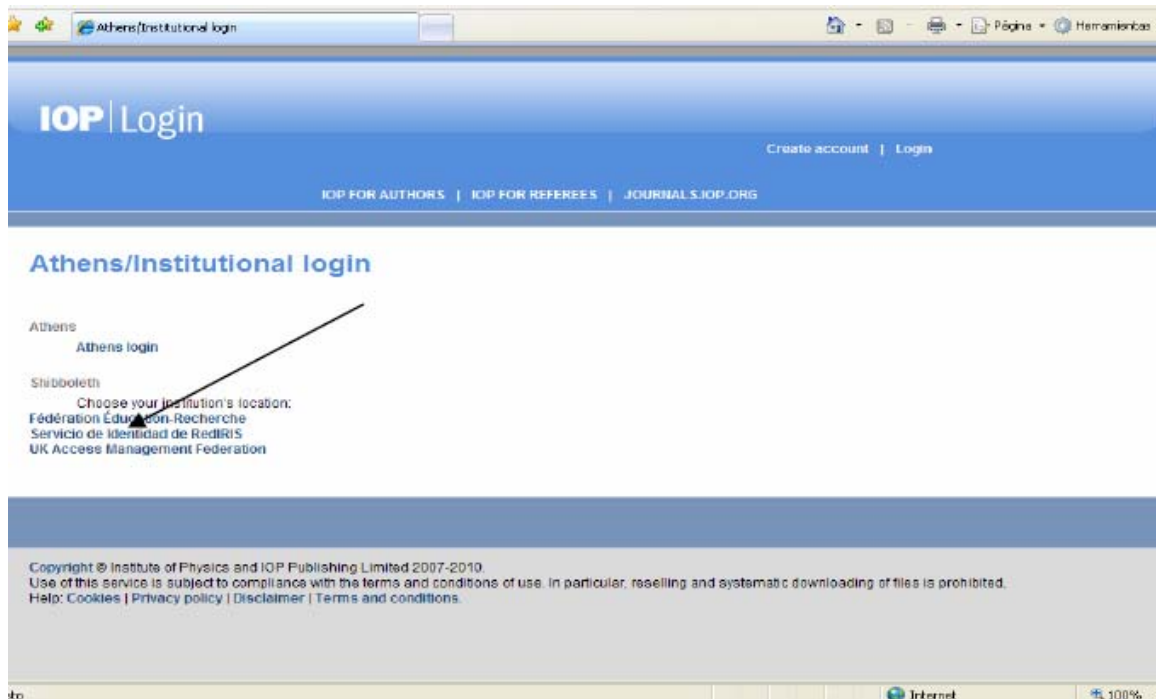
Athens/Institutional login

Página · Herramientas

IOP | Login

Create account | Login

IOP FOR AUTHORS | IOP FOR REFEREES | JOURNALS.IOP.ORG

Athens/Institutional login

Athens
Athens login

Shibboleth
Choose your institution's location:
Fédération Éducation-Recherche
Servicio de Identidad de RedIRIS
UK Access Management Federation

Copyright © Institute of Physics and IOP Publishing Limited 2007-2010.
Use of this service is subject to compliance with the terms and conditions of use. In particular, reselling and systematic downloading of files is prohibited.
Help: Cookies | Privacy policy | Disclaimer | Terms and conditions.

Internet
100%